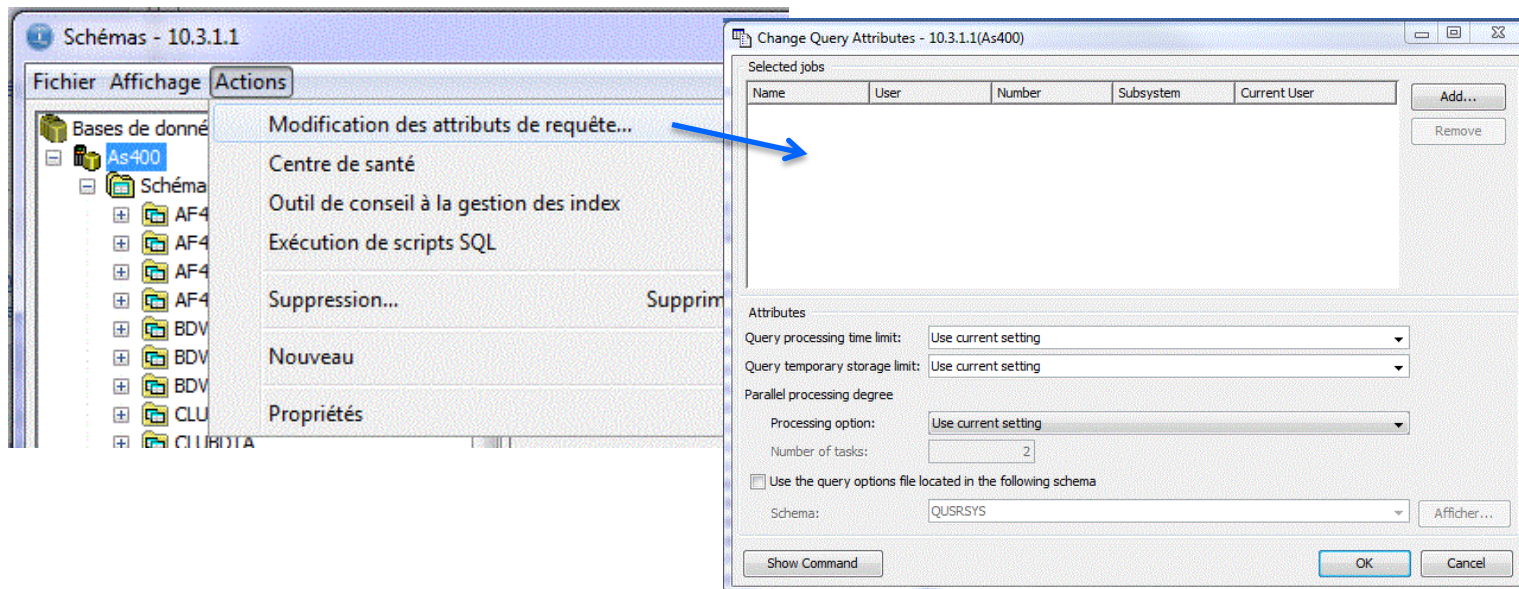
Schémas - 10.3.1.1

Fichier Affichage Actions

Bases de donné
As400
Schéma
AF4
AF4
AF4
AF4
BDV
BDV
BDV
CLU
CLUBDTA

Modification des attributs de requête...
Centre de santé
Outil de conseil à la gestion des index
Exécution de scripts SQL
Suppression... Supprim
Nouveau
Propriétés

Change Query Attributes - 10.3.1.1(As400)

Selected jobs

| Name | User | Number | Subsystem | Current User |
|---|---|---|---|---|

Add...
Remove

Attributes
Query processing time limit: Use current setting
Query temporary storage limit: Use current setting
Parallel processing degree
Processing option: Use current setting
Number of tasks: 2
Use the query options file located in the following schema
Schema: QUSRSYS
Afficher...

Show Command
OK
Cancel